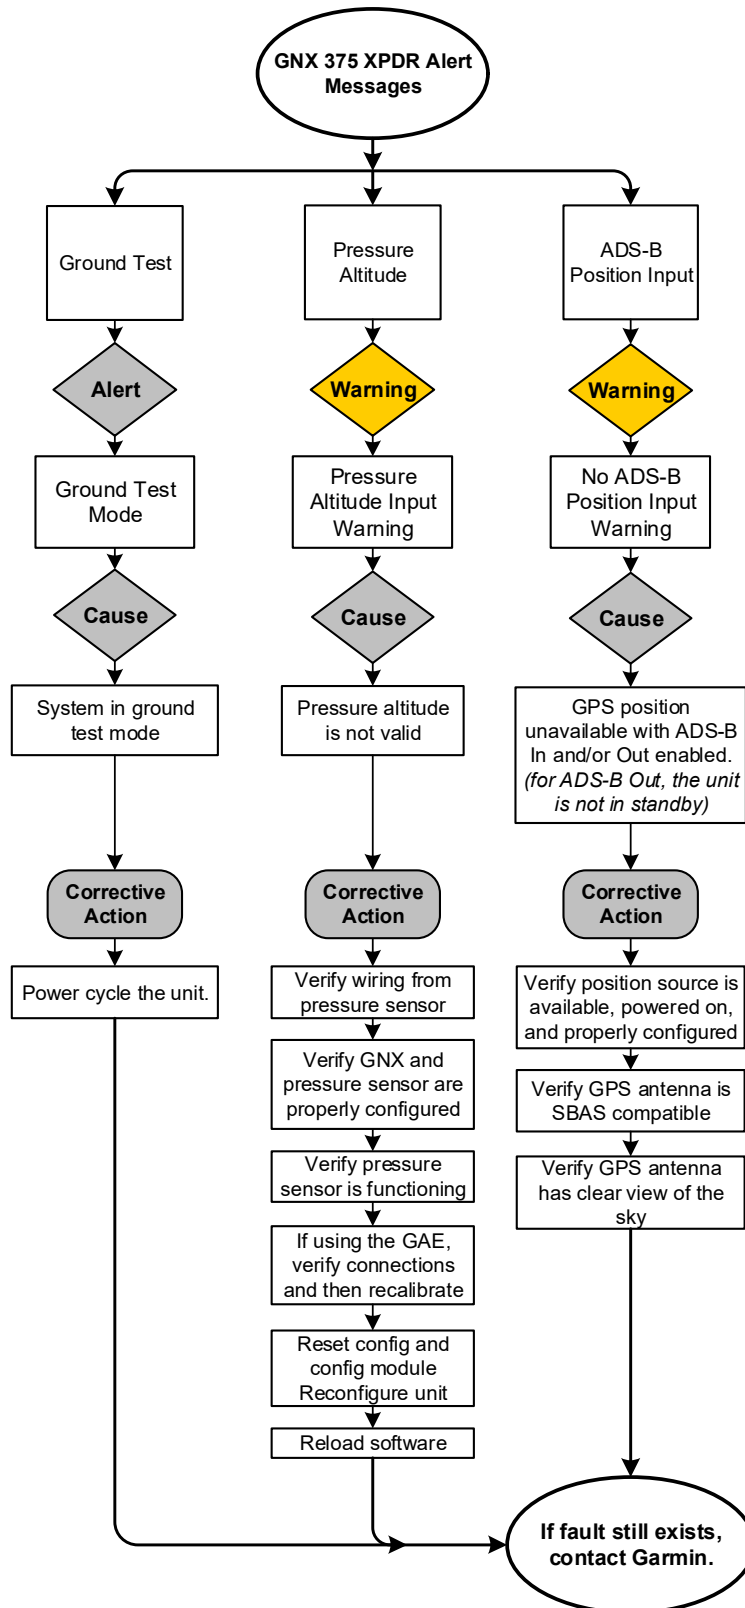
GNX 375 XPDR Alert Messages

Ground Test

Alert

Ground Test Mode

Cause

System in ground test mode

Corrective Action

Power cycle the unit.

Pressure Altitude

Warning

Pressure Altitude Input Warning

Cause

Pressure altitude is not valid

Corrective Action

Verify wiring from pressure sensor

Verify GNX and pressure sensor are properly configured

Verify pressure sensor is functioning

If using the GAE, verify connections and then recalibrate

Reset config and config module Reconfigure unit

Reload software

ADS-B Position Input

Warning

No ADS-B Position Input Warning

Cause

GPS position unavailable with ADS-B In and/or Out enabled. *(for ADS-B Out, the unit is not in standby)*

Corrective Action

Verify position source is available, powered on, and properly configured

Verify GPS antenna is SBAS compatible

Verify GPS antenna has clear view of the sky

If fault still exists, contact Garmin.